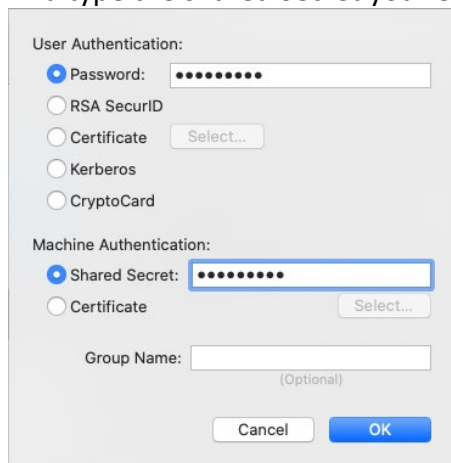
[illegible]

User Authentication:

Password: •••••••••

RSA SecurID

Certificate Select...

Kerberos

CryptoCard

Machine Authentication:

Shared Secret: •••••••••

Certificate Select...

Group Name:

(Optional)

Cancel OK